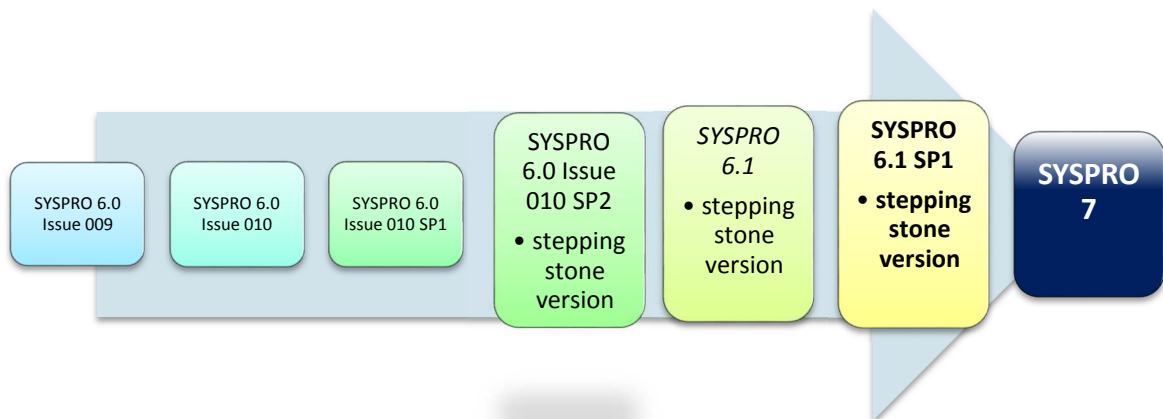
SYSPRO 6.0 Issue 009

SYSPRO 6.0 Issue 010

SYSPRO 6.0 Issue 010 SP1

SYSPRO 6.0 Issue 010 SP2
• stepping stone version

*SYSPRO 6.1*
• stepping stone version

**SYSPRO 6.1 SP1**
• **stepping stone version**

**SYSPRO 7**